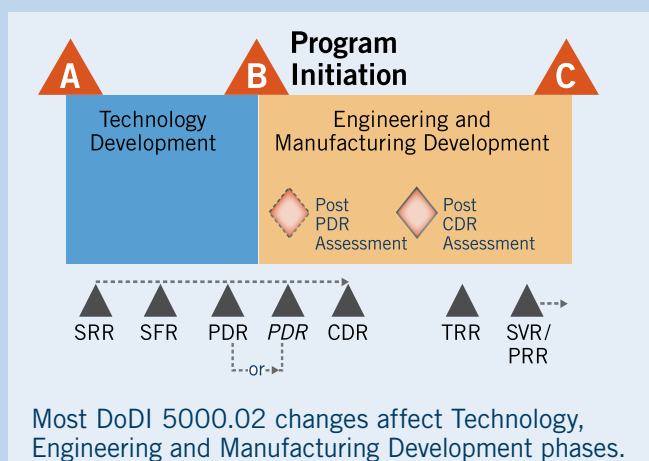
A

B

Program Initiation

C

Technology Development

Engineering and Manufacturing Development

Post PDR Assessment

Post CDR Assessment

SRR SFR PDR *PDR* CDR TRR SVR/PRR

or

Most DoDI 5000.02 changes affect Technology, Engineering and Manufacturing Development phases.